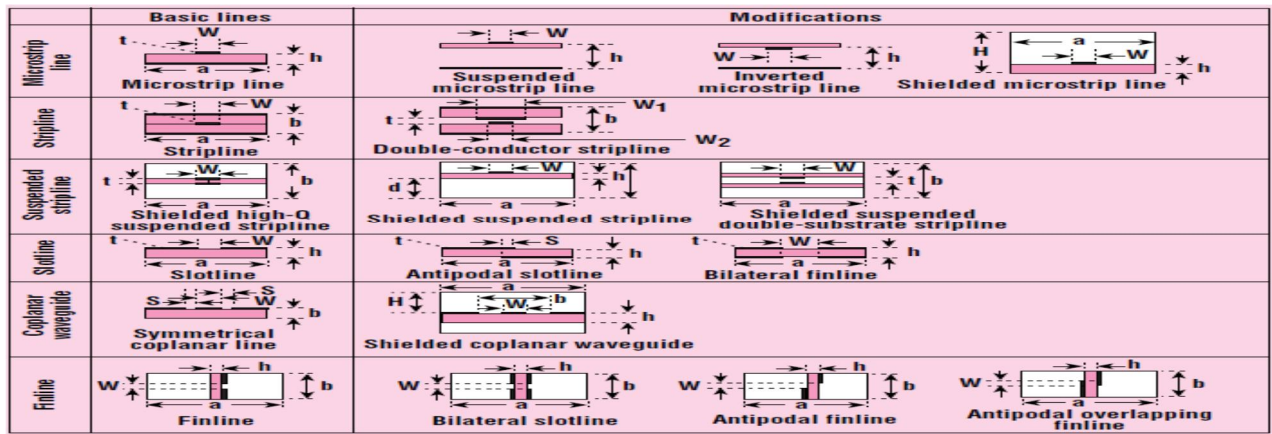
| | Basic lines | Modifications |
|---|---|---|
| Microstrip line | t W h a Microstrip line | W h Suspended microstrip line; W h Inverted microstrip line; H a W h Shielded microstrip line |
| Stripline | t W b a Stripline | t b $W_1$ $W_2$ Double-conductor stripline |
| Suspended stripline | t W b a Shielded high-Q suspended stripline | d W h a Shielded suspended stripline; W t b a Shielded suspended double-substrate stripline |
| Slotline | t W h a Slotline | t S h a Antipodal slotline; t W h a Bilateral finline |
| Coplanar waveguide | S S W b Symmetrical coplanar line | H a W b h Shielded coplanar waveguide |
| Finline | W h b a Finline | W h b a Bilateral slotline; W h b a Antipodal finline; W h b a Antipodal overlapping finline |